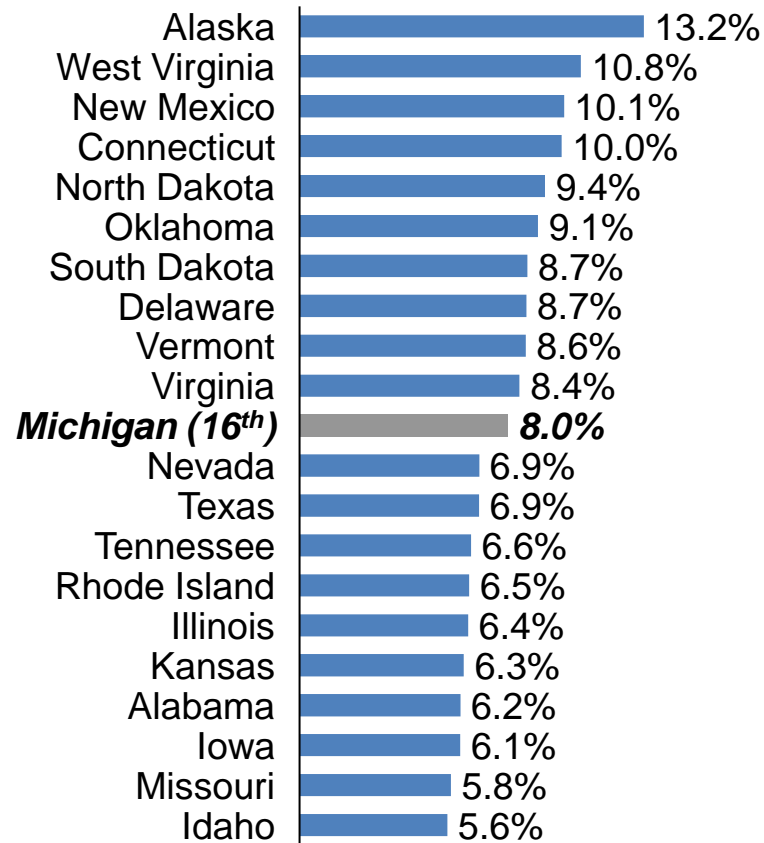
| State | Value |
|---|---|
| Alaska | 13.2% |
| West Virginia | 10.8% |
| New Mexico | 10.1% |
| Connecticut | 10.0% |
| North Dakota | 9.4% |
| Oklahoma | 9.1% |
| South Dakota | 8.7% |
| Delaware | 8.7% |
| Vermont | 8.6% |
| Virginia | 8.4% |
| ***Michigan (16$^{th}$)*** | ***8.0%*** |
| Nevada | 6.9% |
| Texas | 6.9% |
| Tennessee | 6.6% |
| Rhode Island | 6.5% |
| Illinois | 6.4% |
| Kansas | 6.3% |
| Alabama | 6.2% |
| Iowa | 6.1% |
| Missouri | 5.8% |
| Idaho | 5.6% |